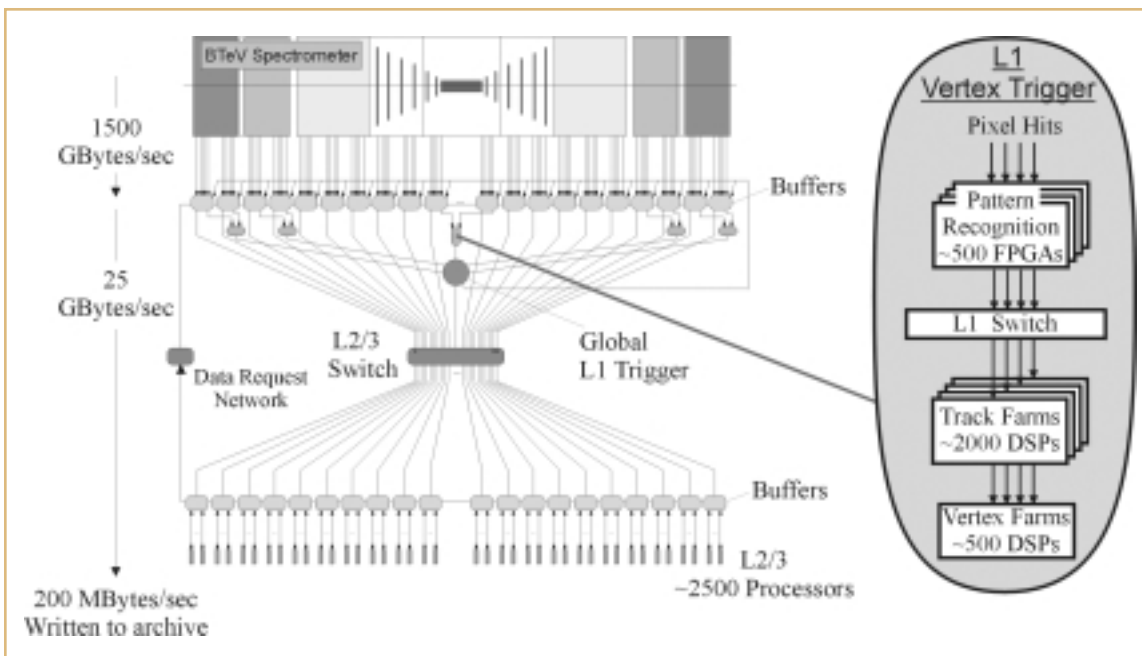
BTeV Spectrometer

1500 GBytes/sec

Buffers

25 GBytes/sec

L2/3 Switch

Global L1 Trigger

Data Request Network

Buffers

L2/3 ~2500 Processors

200 MBytes/sec Written to archive

L1 Vertex Trigger

Pixel Hits

Pattern Recognition ~500 FPGAs

L1 Switch

Track Farms ~2000 DSPs

Vertex Farms ~500 DSPs